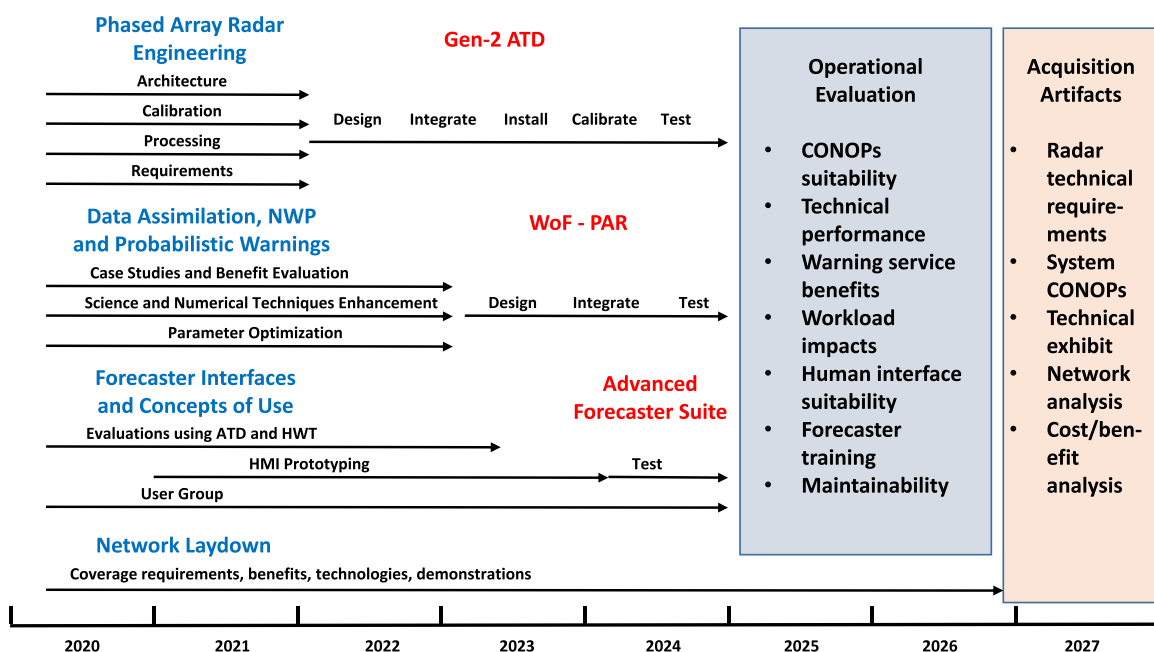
Phased Array Radar Engineering

Gen-2 ATD

Architecture

Calibration

Processing

Requirements

Design Integrate Install Calibrate Test

Data Assimilation, NWP and Probabilistic Warnings

WoF - PAR

Case Studies and Benefit Evaluation

Science and Numerical Techniques Enhancement

Parameter Optimization

Design Integrate Test

Forecaster Interfaces and Concepts of Use

Advanced Forecaster Suite

Evaluations using ATD and HWT

HMI Prototyping

Test

User Group

Network Laydown

Coverage requirements, benefits, technologies, demonstrations

Operational Evaluation

- CONOPs suitability
- Technical performance
- Warning service benefits
- Workload impacts
- Human interface suitability
- Forecaster training
- Maintainability

Acquisition Artifacts

- Radar technical requirements
- System CONOPs
- Technical exhibit
- Network analysis
- Cost/benefit analysis

2020 2021 2022 2023 2024 2025 2026 2027